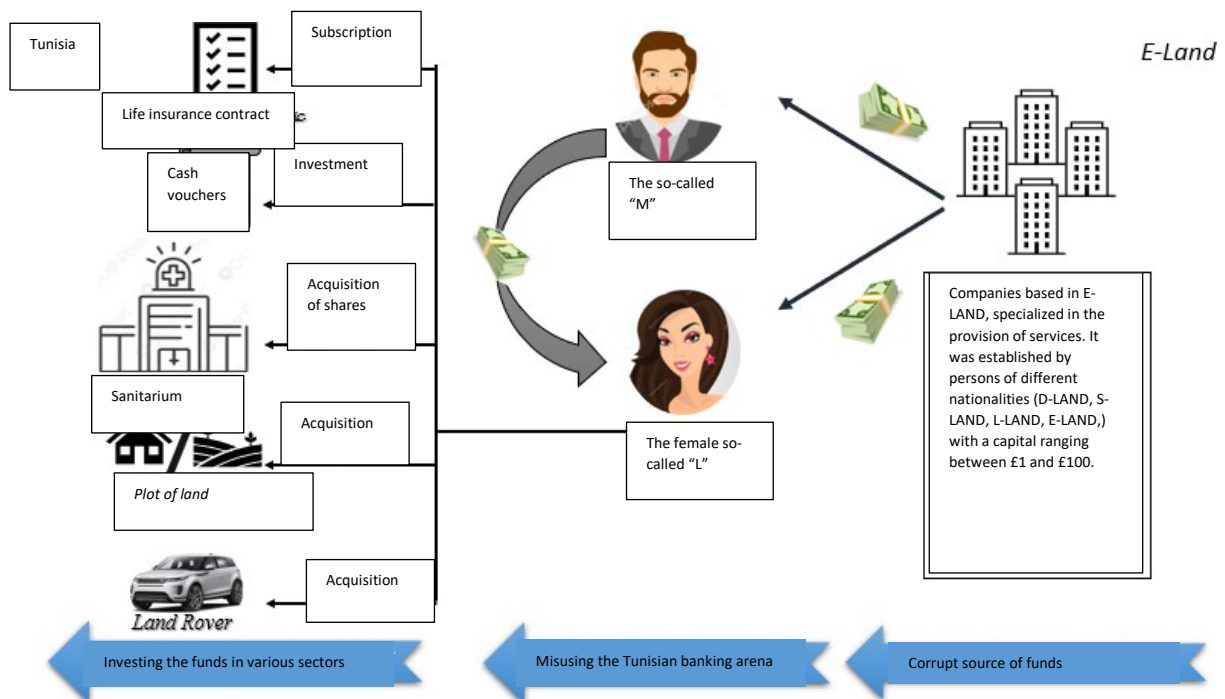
Tunisia

Subscription

Life insurance contract

Investment

Cash vouchers

Acquisition of shares

Sanitarium

Acquisition

Plot of land

Acquisition

Land Rover

The so-called "M"

The female so-called "L"

E-Land

Companies based in E-LAND, specialized in the provision of services. It was established by persons of different nationalities (D-LAND, S-LAND, L-LAND, E-LAND,) with a capital ranging between £1 and £100.

Investing the funds in various sectors

Misusing the Tunisian banking arena

Corrupt source of funds